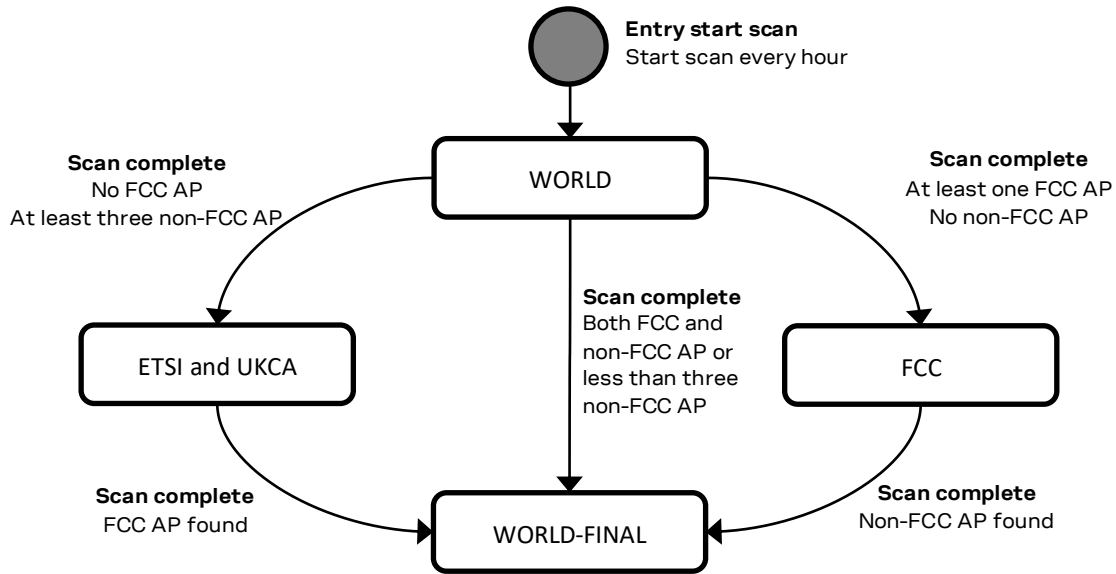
**Entry start scan**
Start scan every hour

WORLD

**Scan complete**
No FCC AP
At least three non-FCC AP

**Scan complete**
At least one FCC AP
No non-FCC AP

**Scan complete**
Both FCC and non-FCC AP or less than three non-FCC AP

ETSI and UKCA

FCC

**Scan complete**
FCC AP found

**Scan complete**
Non-FCC AP found

WORLD-FINAL